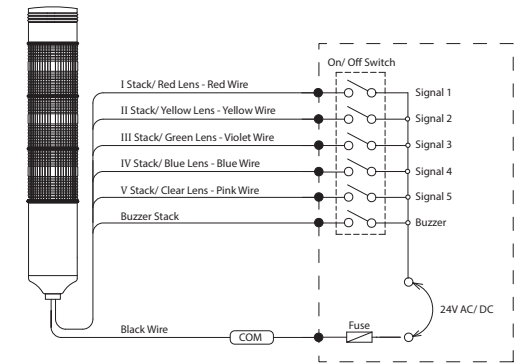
On/ Off Switch

I Stack/ Red Lens - Red Wire
II Stack/ Yellow Lens - Yellow Wire
III Stack/ Green Lens - Violet Wire
IV Stack/ Blue Lens - Blue Wire
V Stack/ Clear Lens - Pink Wire
Buzzer Stack

Signal 1
Signal 2
Signal 3
Signal 4
Signal 5
Buzzer

24V AC/ DC

Black Wire
COM
Fuse